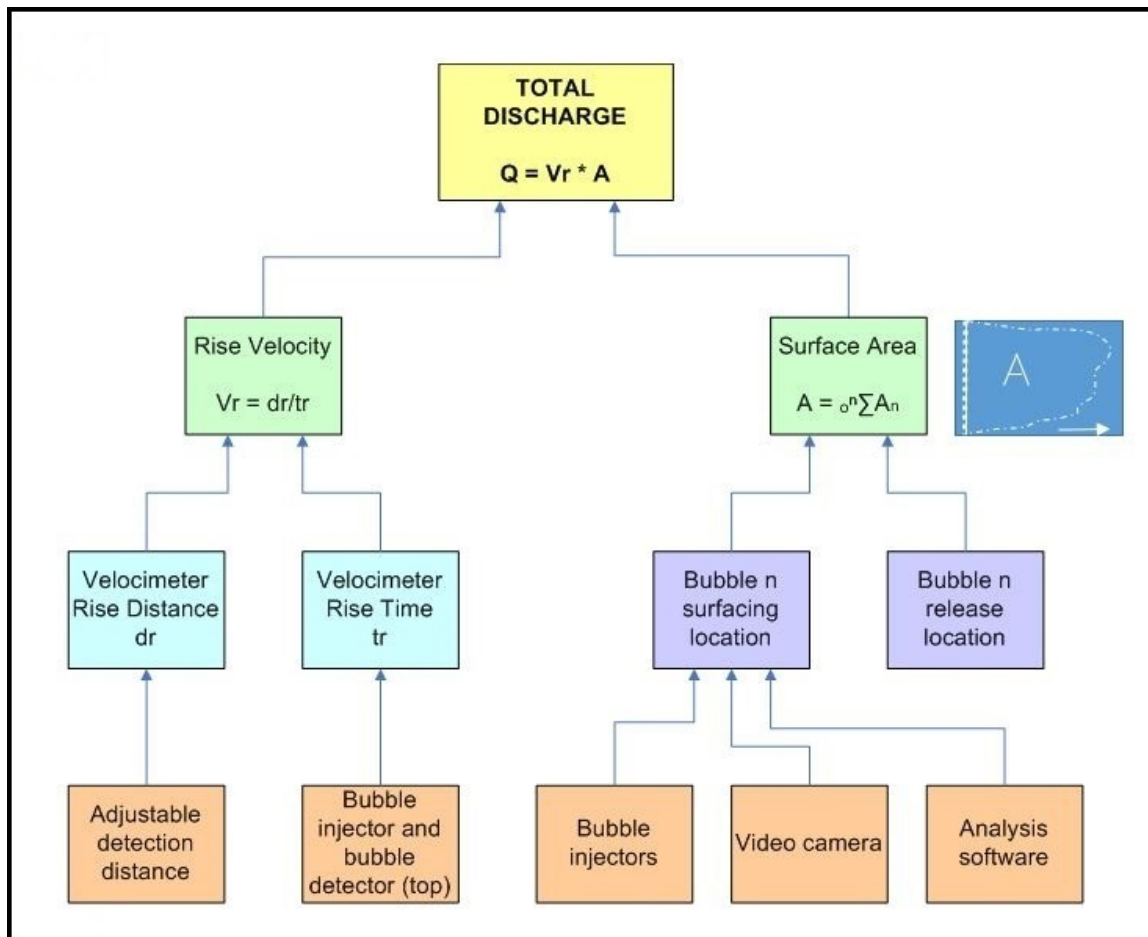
TOTAL DISCHARGE

Q = Vr * A

Rise Velocity

Vr = dr/tr

Surface Area

$A = {}_{o}^{n}\sum A_{n}$

A

Velocimeter Rise Distance dr

Velocimeter Rise Time tr

Bubble n surfacing location

Bubble n release location

Adjustable detection distance

Bubble injector and bubble detector (top)

Bubble injectors

Video camera

Analysis software